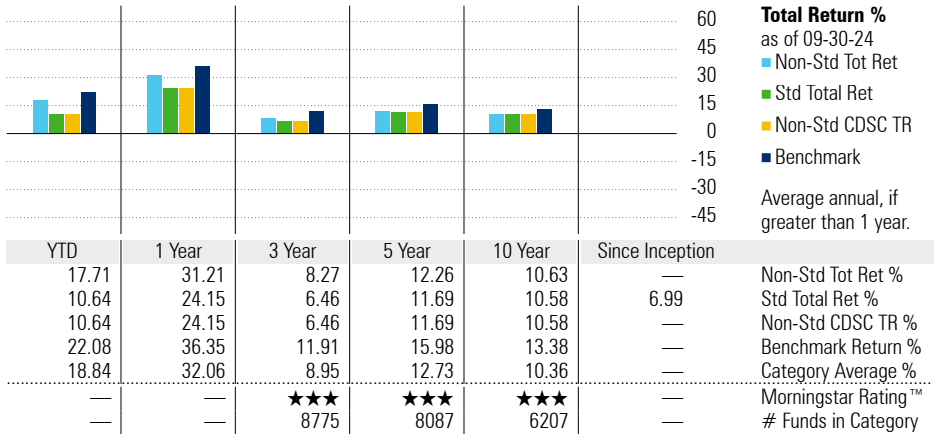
60
45
30
15
0
-15
-30
-45

**Total Return %**
as of 09-30-24
Non-Std Tot Ret
Std Total Ret
Non-Std CDSC TR
Benchmark

Average annual, if greater than 1 year.

| YTD | 1 Year | 3 Year | 5 Year | 10 Year | Since Inception | |
|---|---|---|---|---|---|---|
| 17.71 | 31.21 | 8.27 | 12.26 | 10.63 | — | Non-Std Tot Ret % |
| 10.64 | 24.15 | 6.46 | 11.69 | 10.58 | 6.99 | Std Total Ret % |
| 10.64 | 24.15 | 6.46 | 11.69 | 10.58 | — | Non-Std CDSC TR % |
| 22.08 | 36.35 | 11.91 | 15.98 | 13.38 | — | Benchmark Return % |
| 18.84 | 32.06 | 8.95 | 12.73 | 10.36 | — | Category Average % |
| — | — | ★★★ | ★★★ | ★★★ | — | Morningstar Rating™ |
| — | — | 8775 | 8087 | 6207 | — | # Funds in Category |